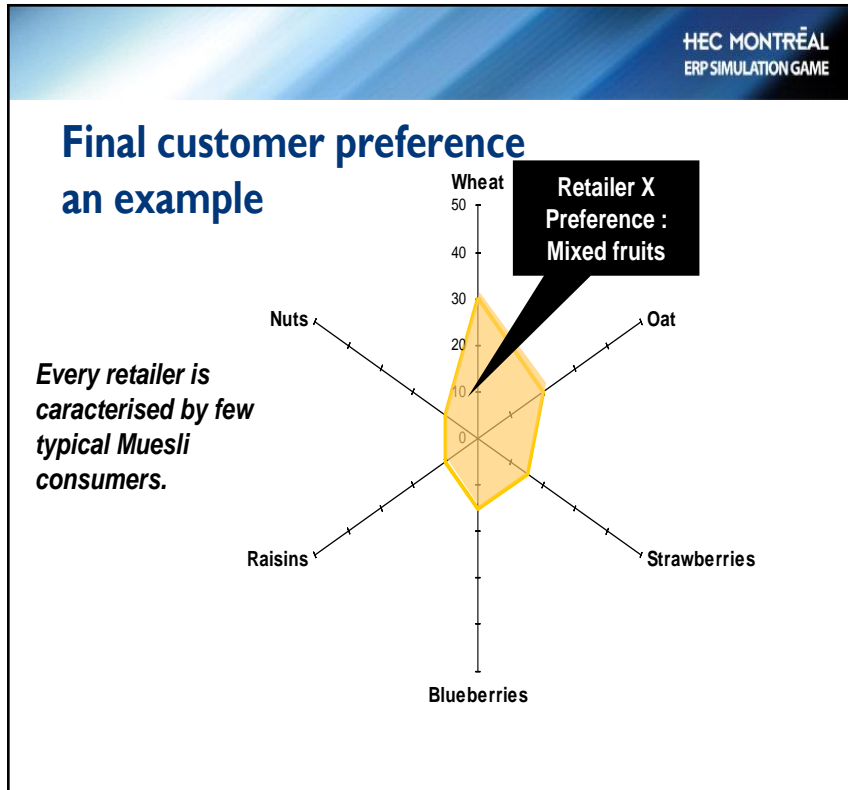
HEC MONTRĒAL
ERP SIMULATION GAME

Final customer preference
an example

Retailer X
Preference :
Mixed fruits

Wheat
50
40
30
20
10
0
Oat
Strawberries
Blueberries
Raisins
Nuts

Every retailer is caracterised by few typical Muesli consumers.